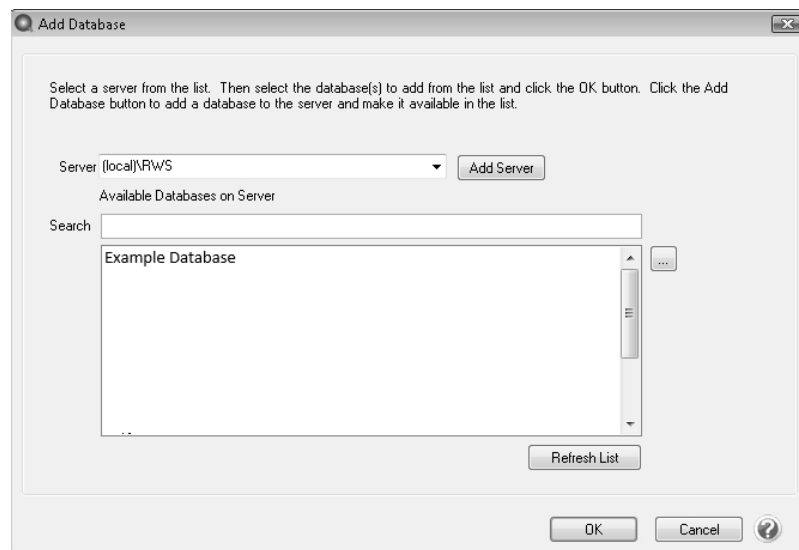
Add Database

Select a server from the list. Then select the database(s) to add from the list and click the OK button. Click the Add Database button to add a database to the server and make it available in the list.

Server (local)\RWS

Add Server

Available Databases on Server

Search

Example Database

...

Refresh List

OK

Cancel